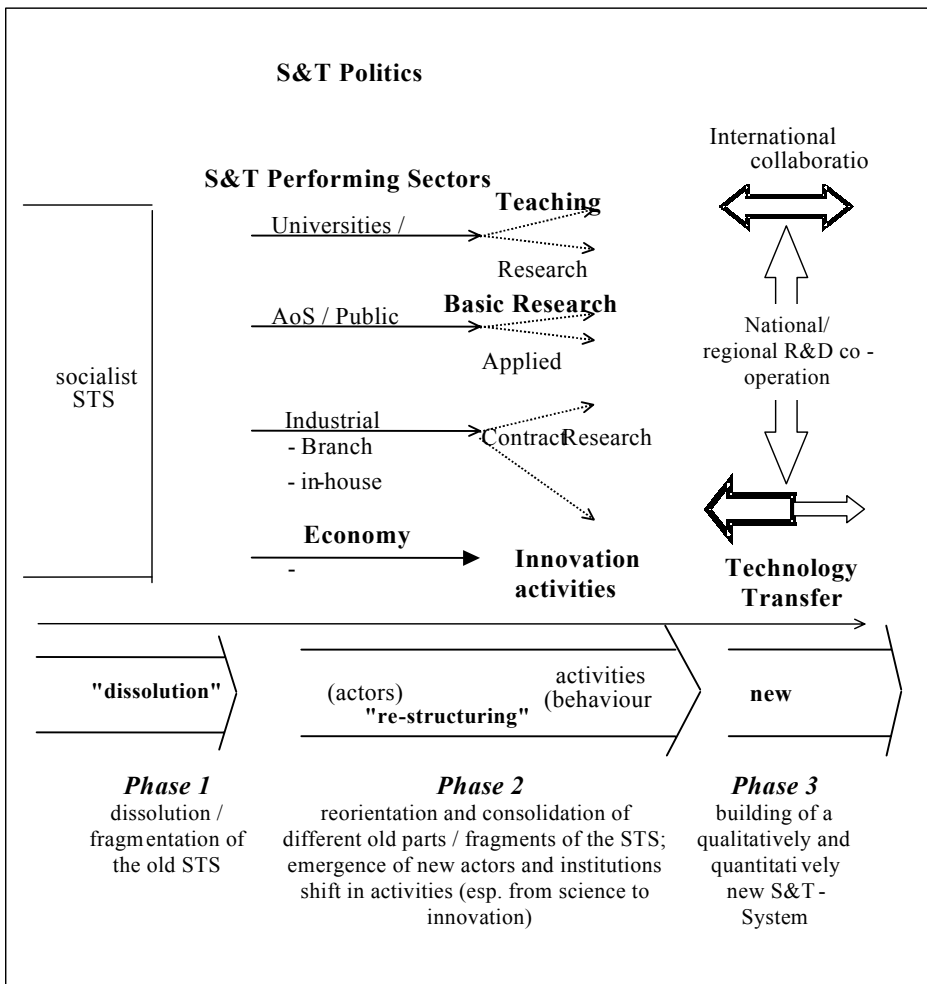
S&T Politics

International collaboratio

S&T Performing Sectors

Universities /

Teaching

Research

AoS / Public

Basic Research

Applied

National/ regional R&D co-operation

socialist STS

Industrial
- Branch
- in-house

Contract Research

Economy
-

Innovation activities

Technology Transfer

"dissolution"

(actors)
"re-structuring"
activities (behaviour

new

*Phase 1*
dissolution / fragmentation of the old STS

*Phase 2*
reorientation and consolidation of different old parts / fragments of the STS; emergence of new actors and institutions shift in activities (esp. from science to innovation)

*Phase 3*
building of a qualitatively and quantitatively new S&T-System